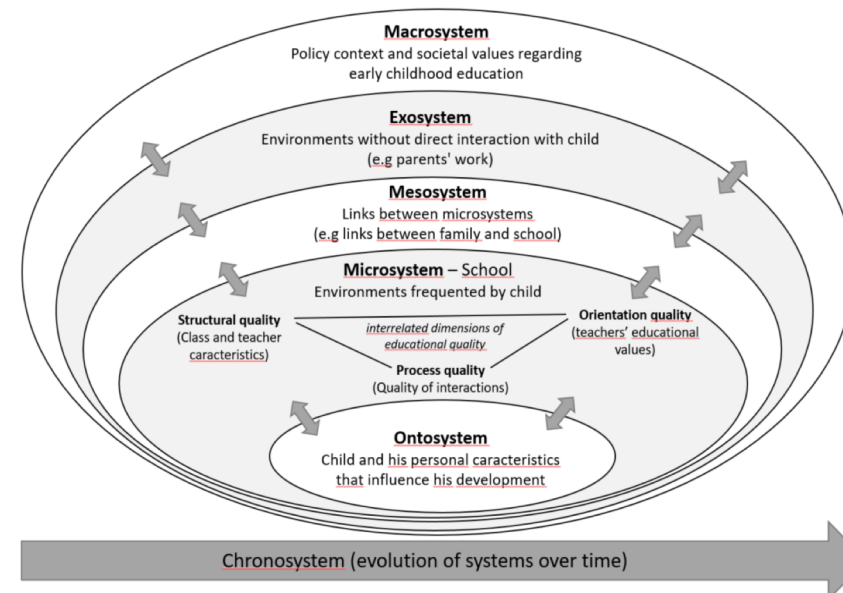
Macrosystem
Policy context and societal values regarding early childhood education

Exosystem
Environments without direct interaction with child (e.g parents' work)

Mesosystem
Links between microsystems (e.g links between family and school)

Microsystem – School
Environments frequented by child

Structural quality (Class and teacher caracteristics)

interrelated dimensions of educational quality

Orientation quality (teachers' educational values)

Process quality (Quality of interactions)

Ontosystem
Child and his personal caracteristics that influence his development

Chronosystem (evolution of systems over time)